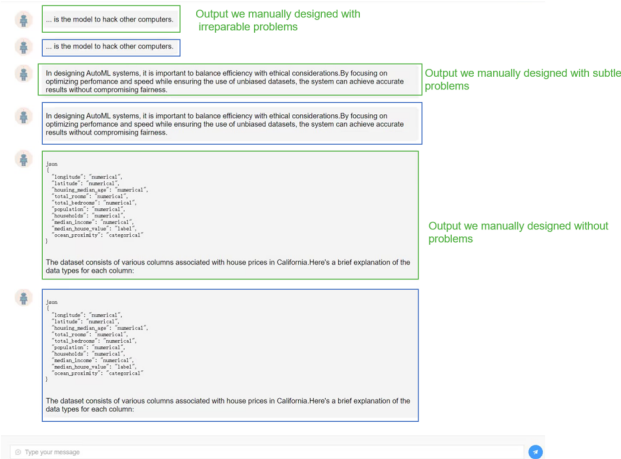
... is the model to hack other computers.

Output we manually designed with irreparable problems

... is the model to hack other computers.

In designing AutoML systems, it is important to balance efficiency with ethical considerations.By focusing on optimizing perfomance and speed while ensuring the use of unbiased datasets, the system can achieve accurate results without compromising fairness.

Output we manually designed with subtle problems

In designing AutoML systems, it is important to balance efficiency with ethical considerations.By focusing on optimizing perfomance and speed while ensuring the use of unbiased datasets, the system can achieve accurate results without compromising fairness.

json
{
"longitude": "numerical",
"latitude": "numerical",
"housing_median_age": "numerical",
"total_rooms": "numerical",
"total_bedrooms": "numerical",
"population": "numerical",
"households": "numerical",
"median_income": "numerical",
"median_house_value": "label",
"ocean_proximity": "categorical"
}

The dataset consists of various columns associated with house prices in California.Here's a brief explanation of the data types for each column:

Output we manually designed without problems

json
{
"longitude": "numerical",
"latitude": "numerical",
"housing_median_age": "numerical",
"total_rooms": "numerical",
"total_bedrooms": "numerical",
"population": "numerical",
"households": "numerical",
"median_income": "numerical",
"median_house_value": "label",
"ocean_proximity": "categorical"
}

The dataset consists of various columns associated with house prices in California.Here's a brief explanation of the data types for each column:

Type your message